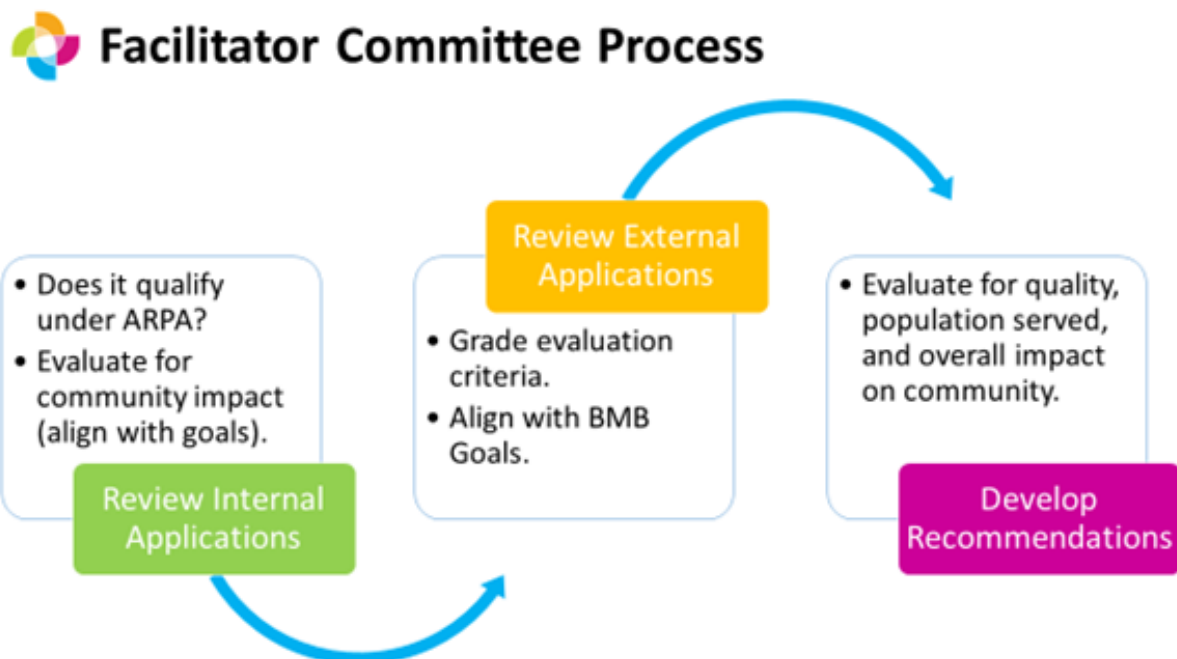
Facilitator Committee Process

• Does it qualify under ARPA?
• Evaluate for community impact (align with goals).

Review Internal Applications

Review External Applications

• Grade evaluation criteria.
• Align with BMB Goals.

• Evaluate for quality, population served, and overall impact on community.

Develop Recommendations